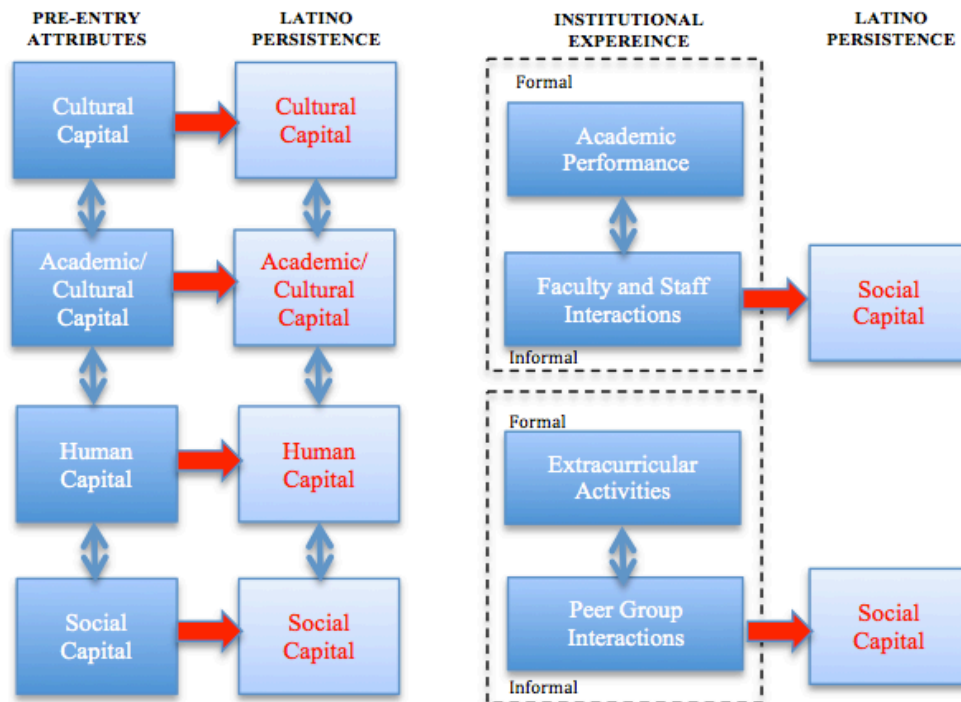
PRE-ENTRY ATTRIBUTES

LATINO PERSISTENCE

INSTITUTIONAL EXPEREINCE

LATINO PERSISTENCE

Cultural Capital

Cultural Capital

Academic/ Cultural Capital

Academic/ Cultural Capital

Human Capital

Human Capital

Social Capital

Social Capital

Formal

Academic Performance

Faculty and Staff Interactions

Informal

Social Capital

Formal

Extracurricular Activities

Peer Group Interactions

Informal

Social Capital